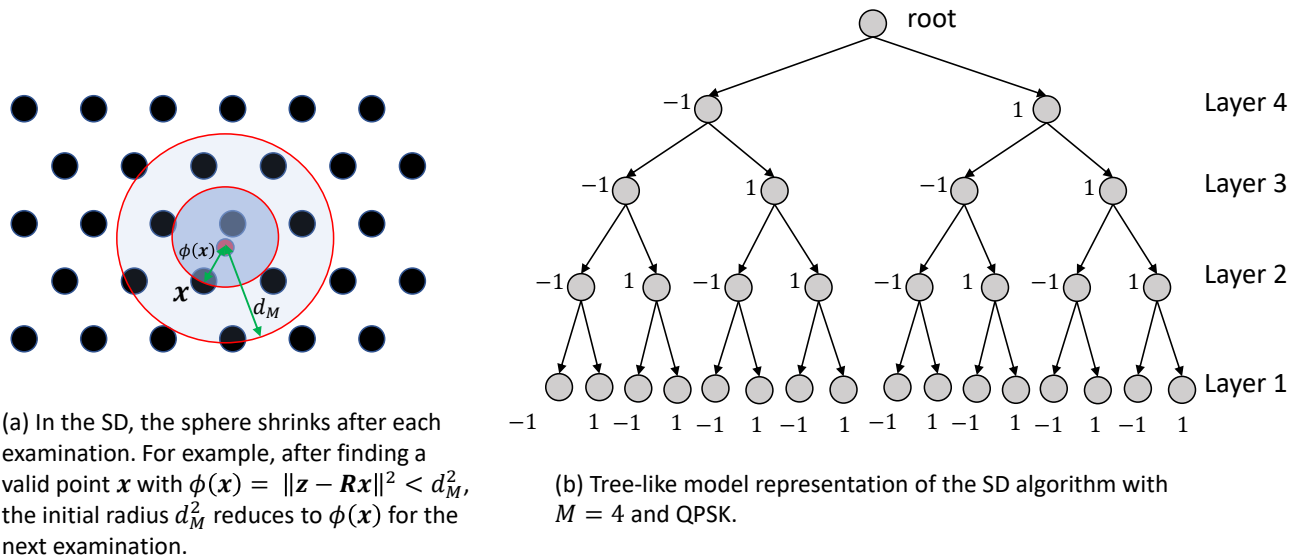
$\phi(\boldsymbol{x})$

$\boldsymbol{x}$

$d_M$

(a) In the SD, the sphere shrinks after each examination. For example, after finding a valid point $\boldsymbol{x}$ with $\phi(\boldsymbol{x}) = \|\boldsymbol{z} - \boldsymbol{R}\boldsymbol{x}\|^2 < d_M^2$, the initial radius $d_M^2$ reduces to $\phi(\boldsymbol{x})$ for the next examination.

root

$-1$ $1$ Layer 4

$-1$ $1$ $-1$ $1$ Layer 3

$-1$ $1$ $-1$ $1$ $-1$ $1$ $-1$ $1$ Layer 2

Layer 1

$-1$ $1$ $-1$ $1$ $-1$ $1$ $-1$ $1$ $-1$ $1$ $-1$ $1$ $-1$ $1$ $-1$ $1$

(b) Tree-like model representation of the SD algorithm with $M = 4$ and QPSK.